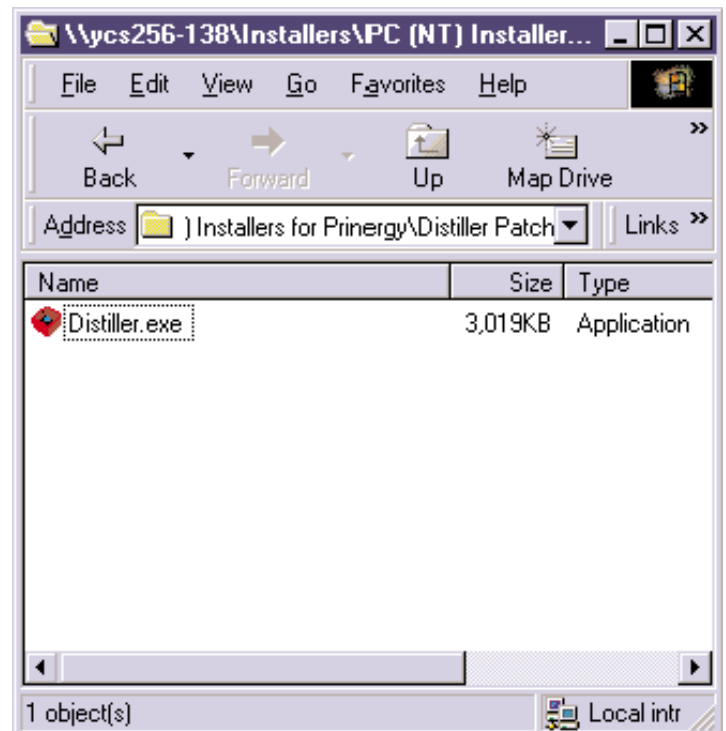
\\ycs256-138\Installers\PC (NT) Installer...

File Edit View Go Favorites Help

Back Forward Up Map Drive

Address ) Installers for Prinergy\Distiller Patch Links

| Name | Size | Type |
|---|---|---|
| Distiller.exe | 3,019KB | Application |

1 object(s) Local intr